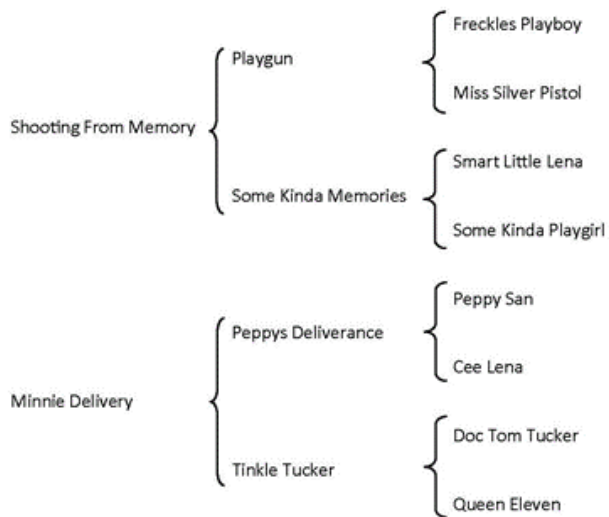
Shooting From Memory

Playgun

Freckles Playboy

Miss Silver Pistol

Some Kinda Memories

Smart Little Lena

Some Kinda Playgirl

Minnie Delivery

Peppys Deliverance

Peppy San

Cee Lena

Tinkle Tucker

Doc Tom Tucker

Queen Eleven